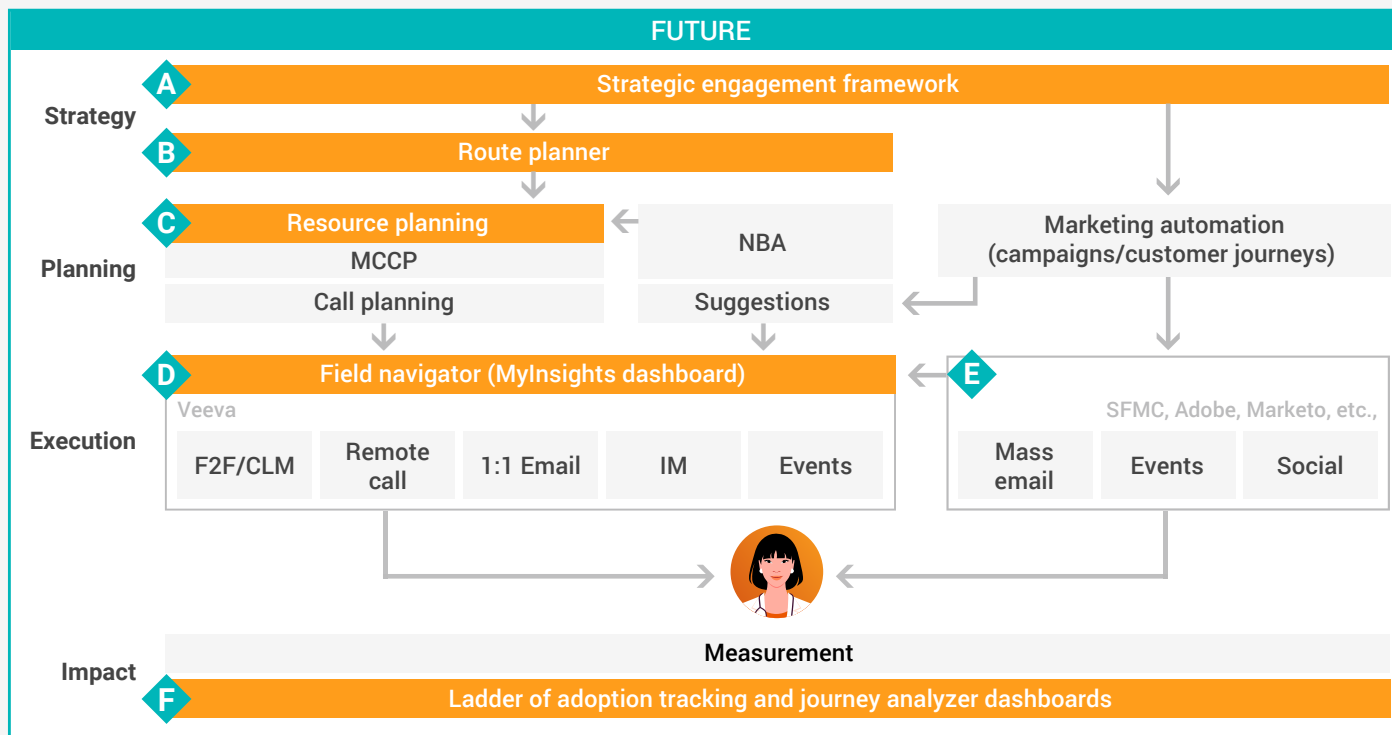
FUTURE

Strategy

A Strategic engagement framework

B Route planner

Planning

C Resource planning

MCCP

Call planning

NBA

Suggestions

Marketing automation (campaigns/customer journeys)

Execution

D Field navigator (MyInsights dashboard)

Veeva

F2F/CLM

Remote call

1:1 Email

IM

Events

E

SFMC, Adobe, Marketo, etc.,

Mass email

Events

Social

Impact

Measurement

F Ladder of adoption tracking and journey analyzer dashboards